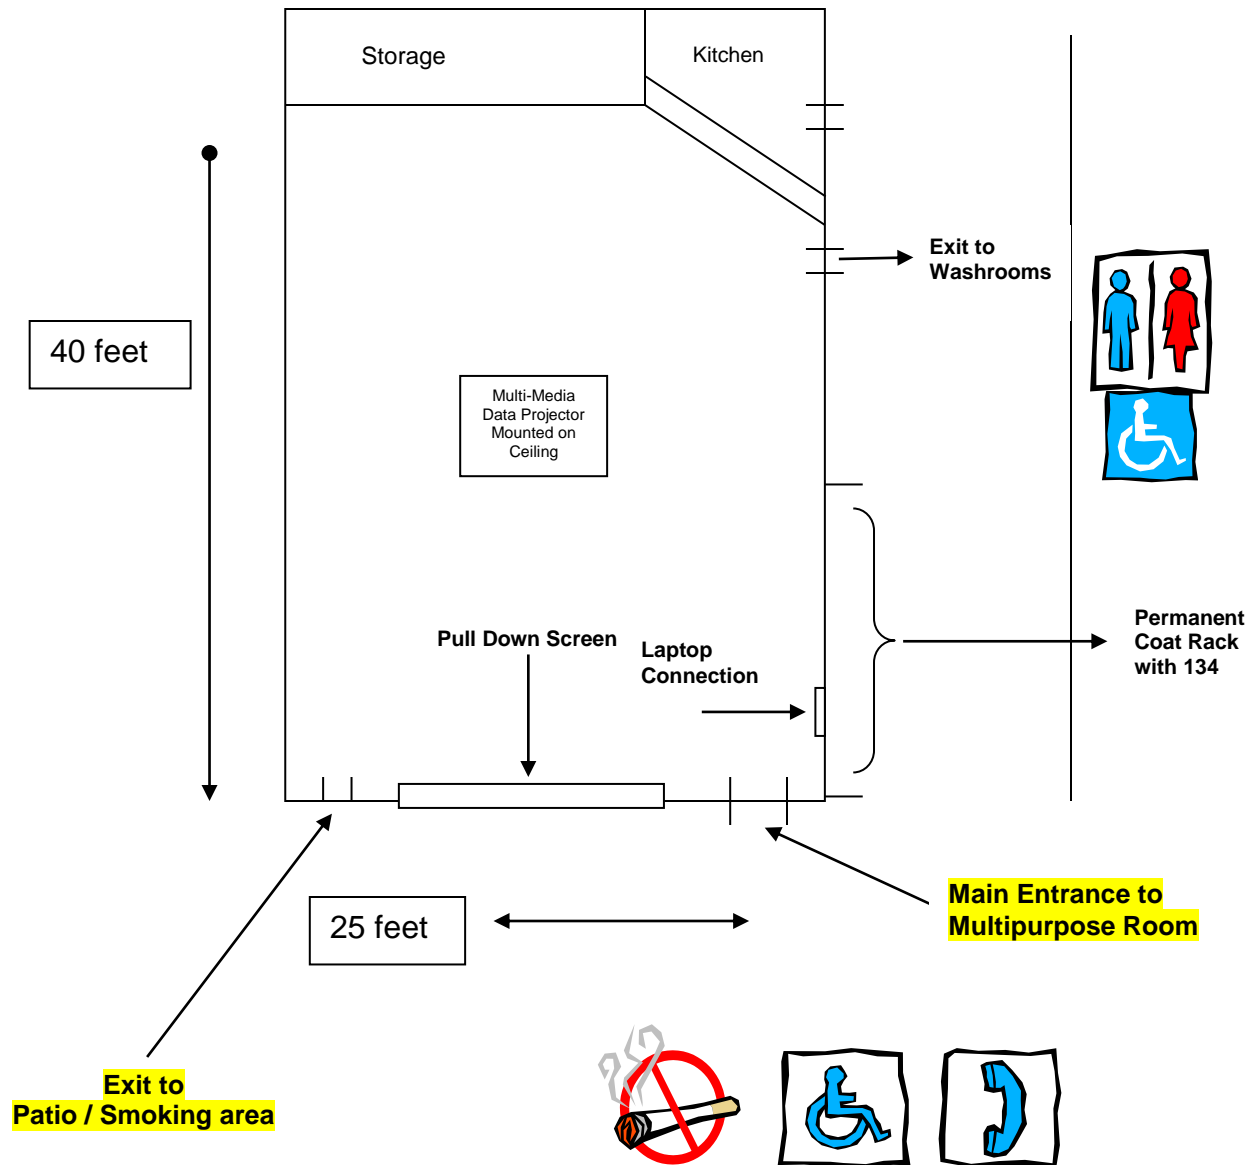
Storage

Kitchen

Exit to Washrooms

40 feet

Multi-Media Data Projector Mounted on Ceiling

Permanent Coat Rack with 134

Pull Down Screen

Laptop Connection

Main Entrance to Multipurpose Room

25 feet

Exit to Patio / Smoking area